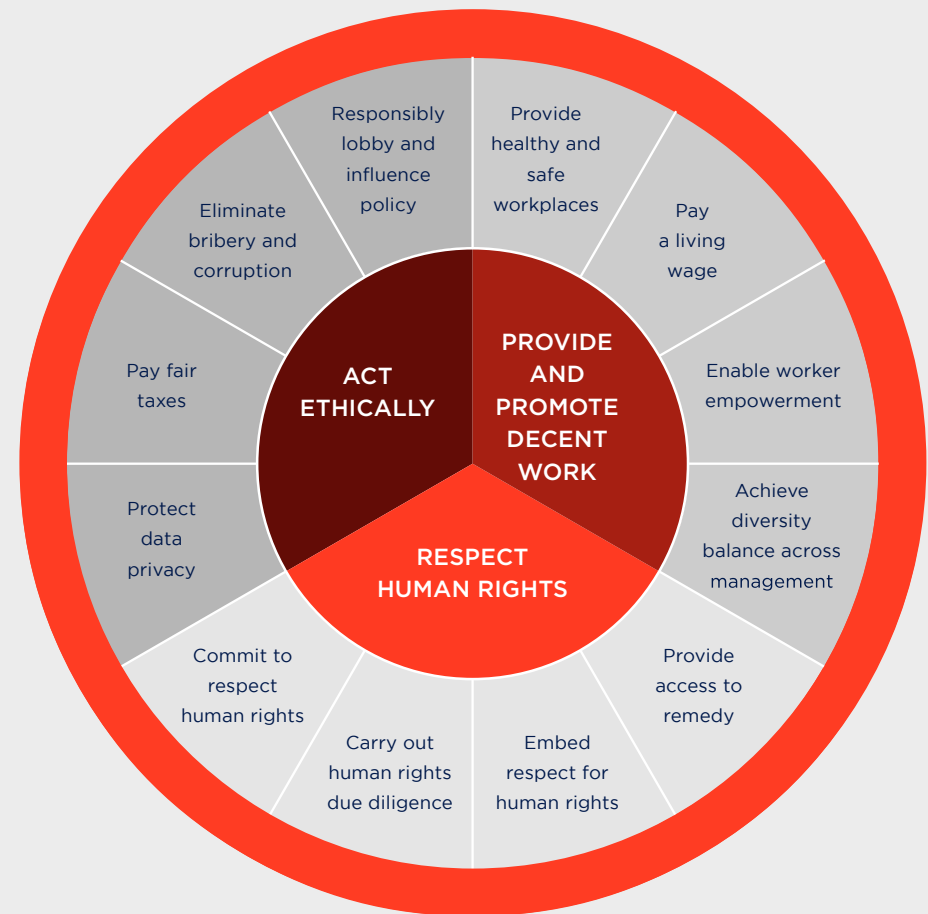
ACT ETHICALLY

PROVIDE AND PROMOTE DECENT WORK

RESPECT HUMAN RIGHTS

Responsibly lobby and influence policy

Provide healthy and safe workplaces

Pay a living wage

Enable worker empowerment

Achieve diversity balance across management

Provide access to remedy

Embed respect for human rights

Carry out human rights due diligence

Commit to respect human rights

Protect data privacy

Pay fair taxes

Eliminate bribery and corruption